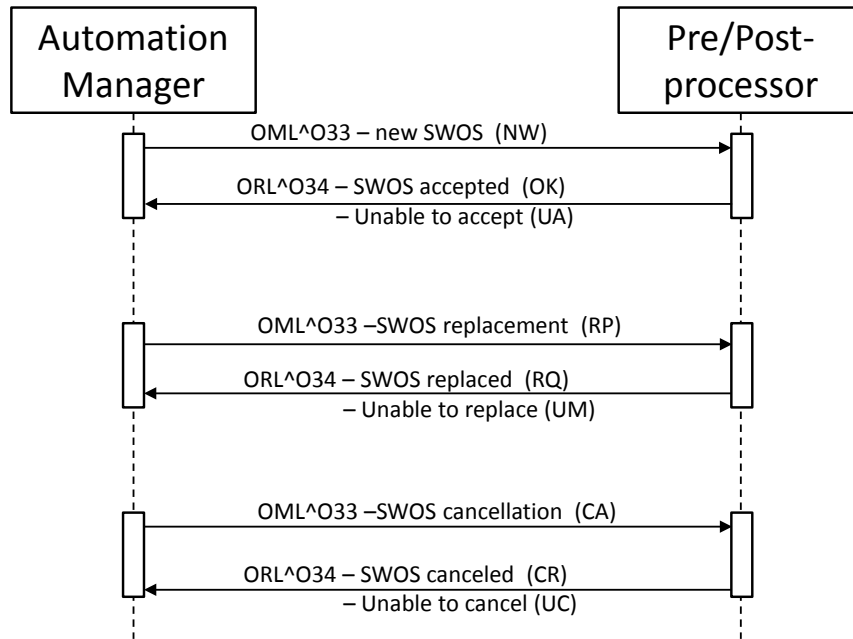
Automation Manager

Pre/Post-processor

OML^O33 – new SWOS (NW)

ORL^O34 – SWOS accepted (OK)
– Unable to accept (UA)

OML^O33 –SWOS replacement (RP)

ORL^O34 – SWOS replaced (RQ)
– Unable to replace (UM)

OML^O33 –SWOS cancellation (CA)

ORL^O34 – SWOS canceled (CR)
– Unable to cancel (UC)